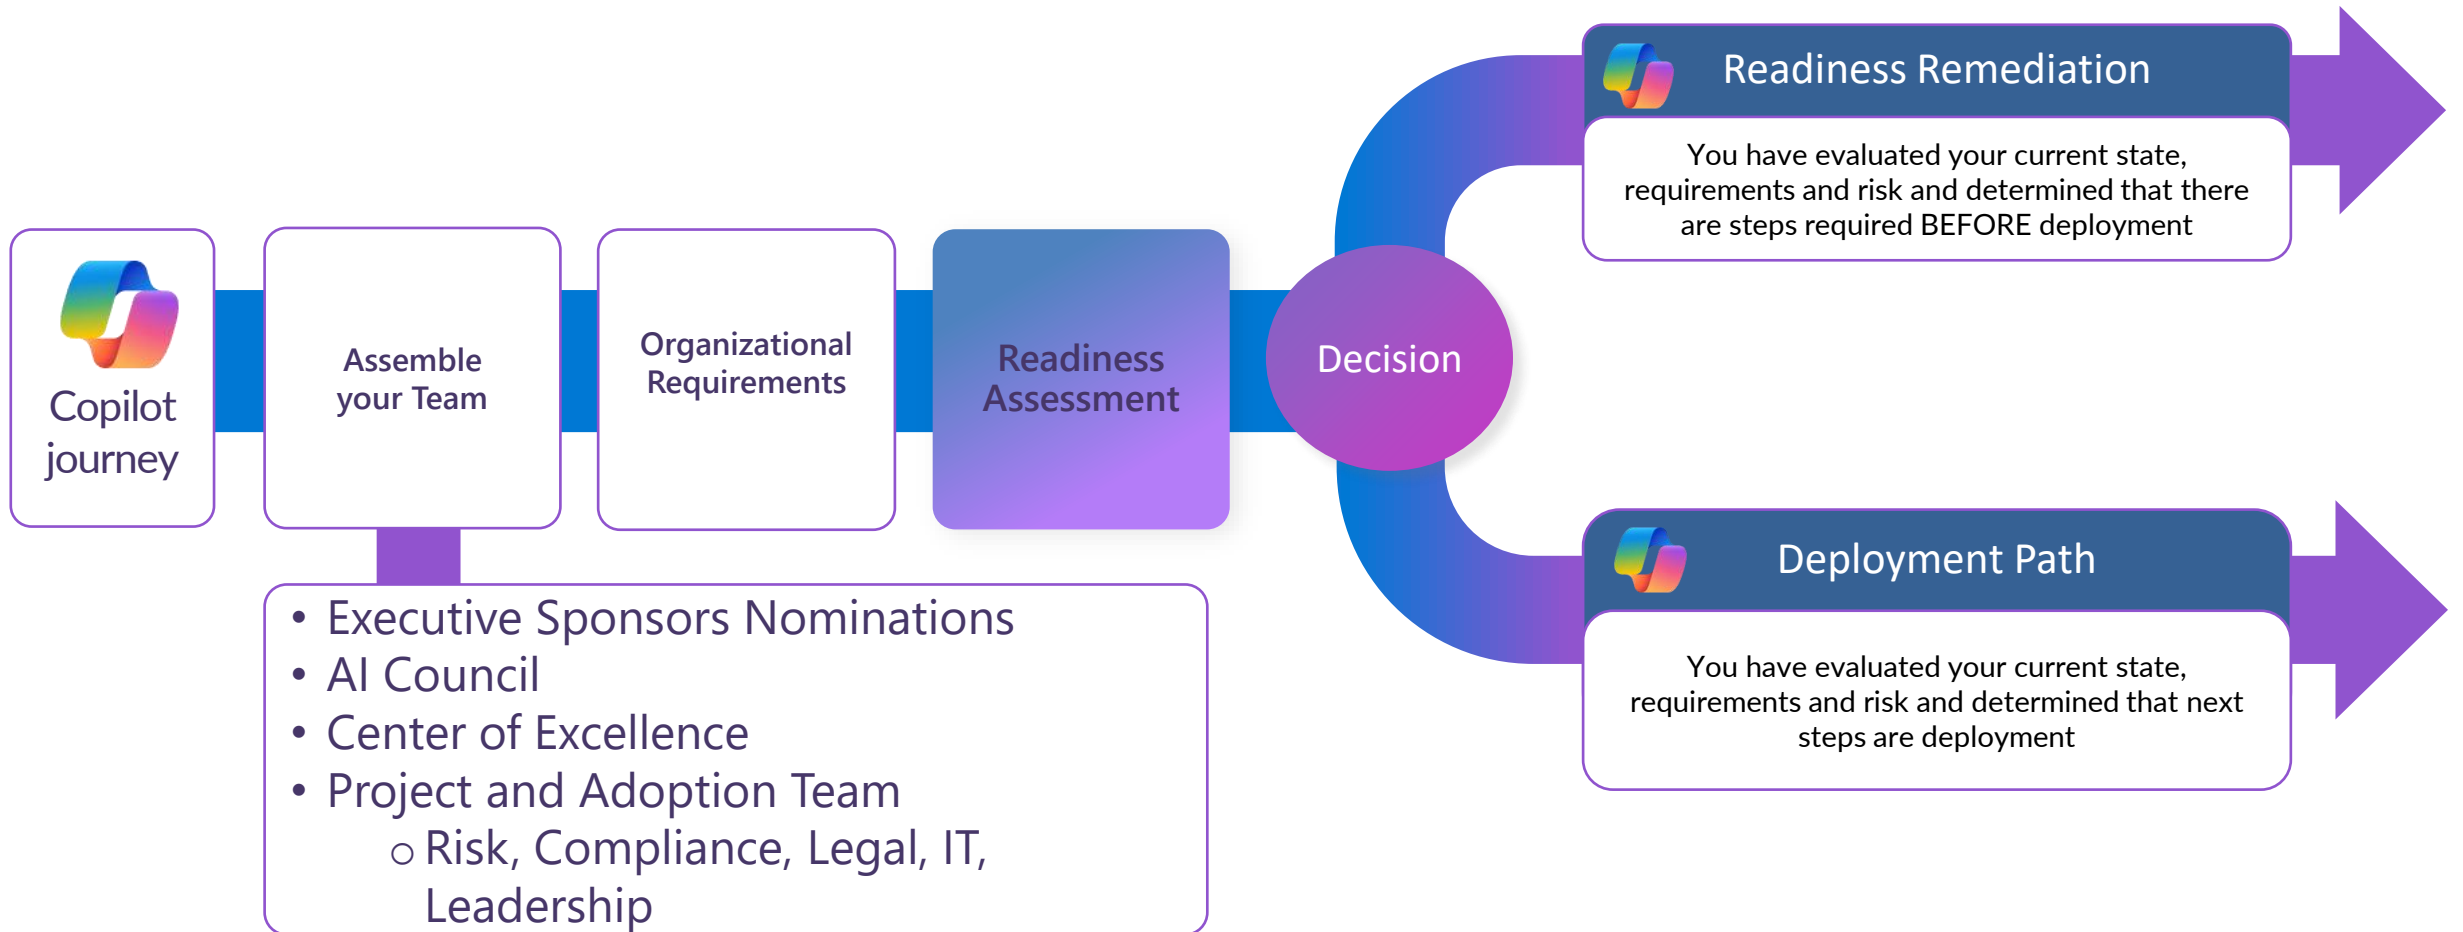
Copilot journey

Assemble your Team

Organizational Requirements

Readiness Assessment

Decision

Readiness Remediation

You have evaluated your current state, requirements and risk and determined that there are steps required BEFORE deployment

Deployment Path

You have evaluated your current state, requirements and risk and determined that next steps are deployment

- Executive Sponsors Nominations
- AI Council
- Center of Excellence
- Project and Adoption Team
  - Risk, Compliance, Legal, IT, Leadership